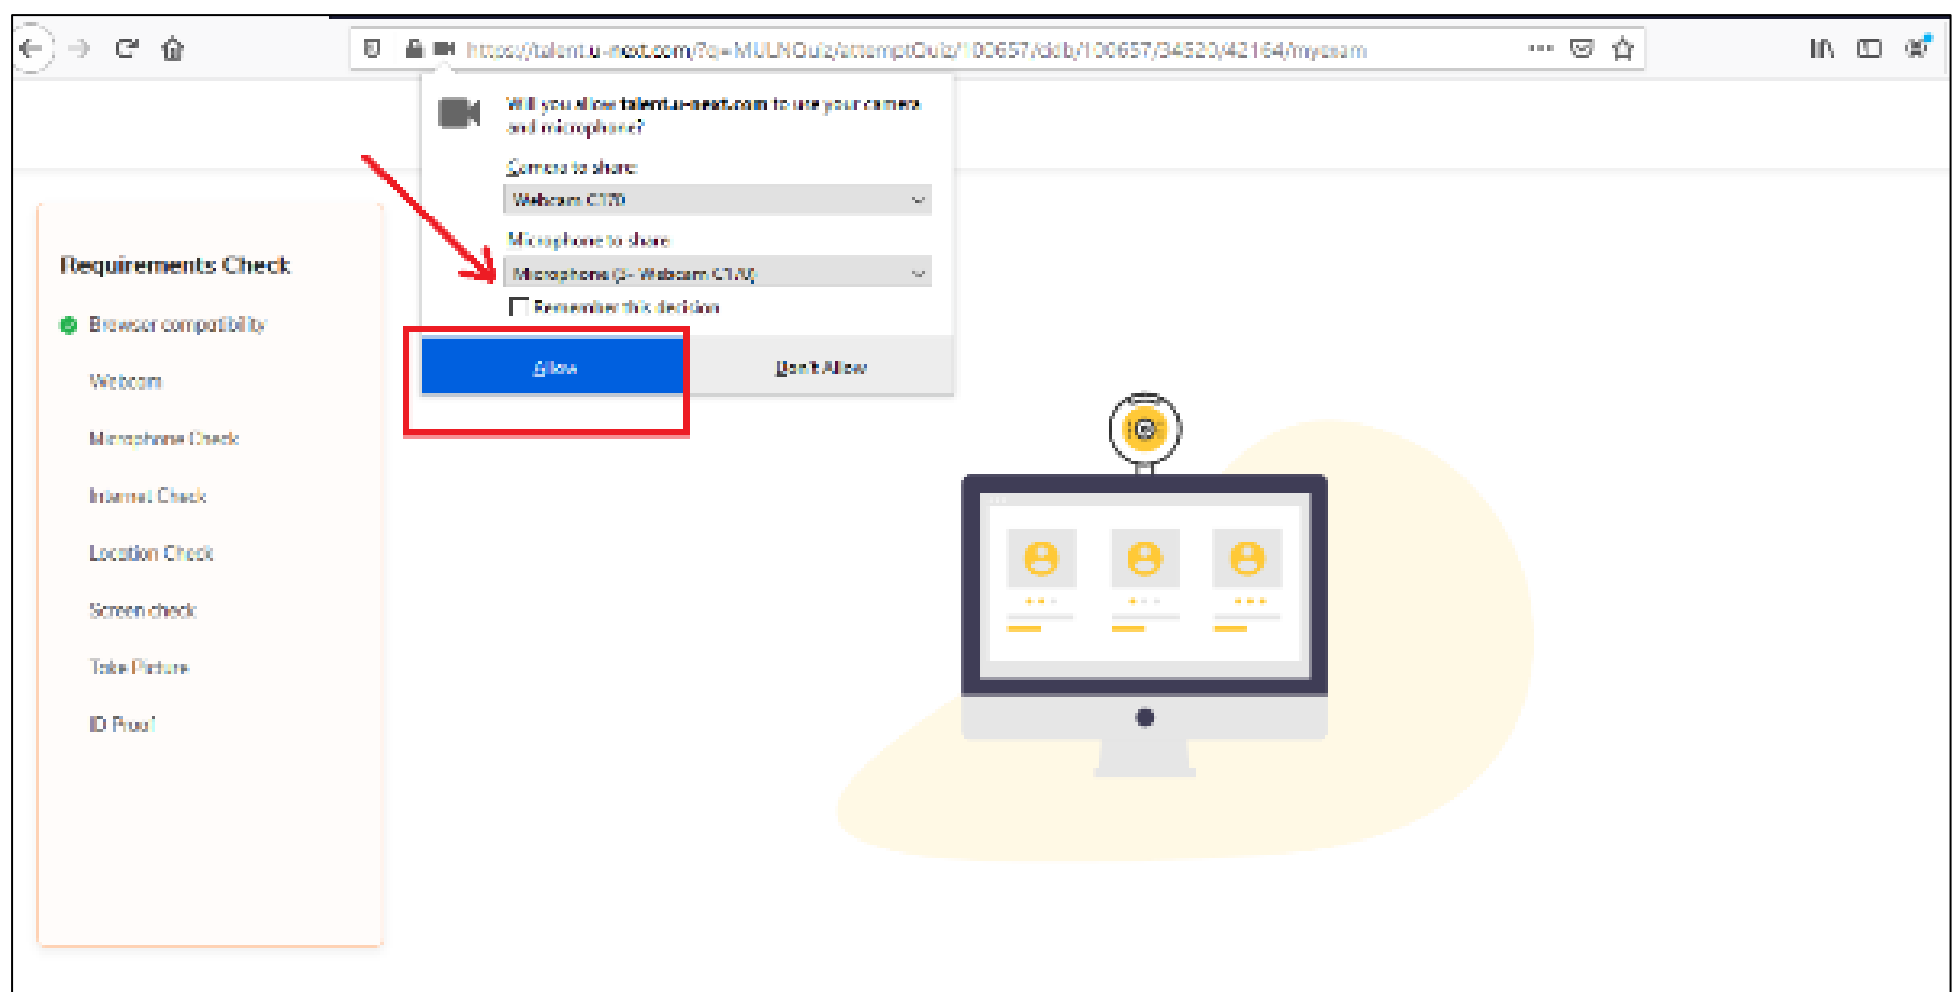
https://talent.u-next.com/?q=MULNQuiz/attemptQuiz/100657/dcb/100657/34520/42164/myexam

Will you allow talent.u-next.com to use your camera and microphone?

Camera to share:

Webcam C170

Microphone to share:

Microphone (3- Webcam C170)

Remember this decision

Allow

Don't Allow

Requirements Check

Browser compatibility

Webcam

Microphone Check

Internet Check

Location Check

Screen check

Take Picture

ID Proof